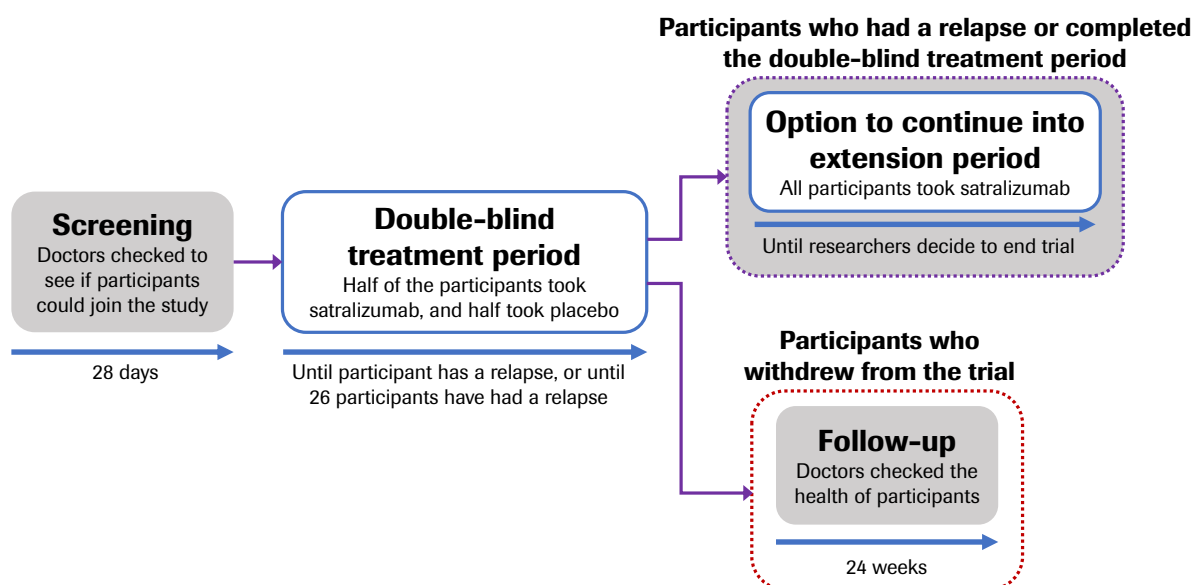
Participants who had a relapse or completed the double-blind treatment period

Option to continue into extension period
All participants took satralizumab

Until researchers decide to end trial

Screening
Doctors checked to see if participants could join the study

28 days

Double-blind treatment period
Half of the participants took satralizumab, and half took placebo

Until participant has a relapse, or until 26 participants have had a relapse

Participants who withdrew from the trial

Follow-up
Doctors checked the health of participants

24 weeks